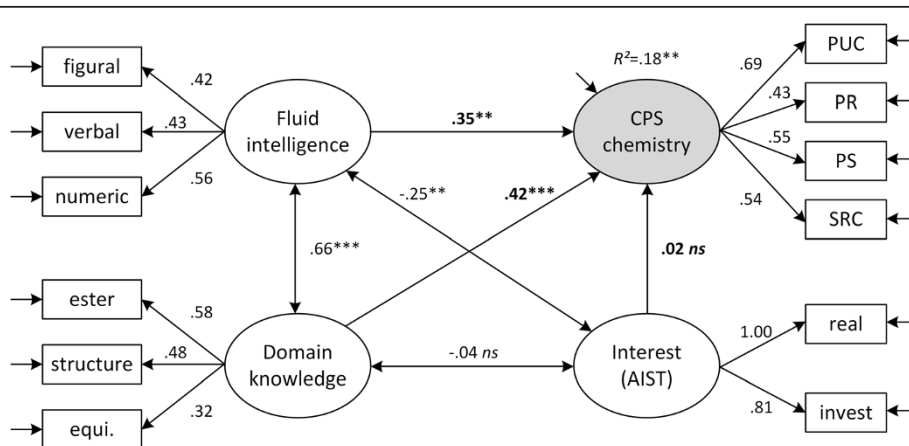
figural
verbal
numeric
.42
.43
.56
Fluid intelligence
.35**
$R^2$=.18**
CPS chemistry
.69
.43
.55
.54
PUC
PR
PS
SRC
-.25**
.42***
.66***
.02 ns
ester
structure
equi.
.58
.48
.32
Domain knowledge
-.04 ns
Interest (AIST)
1.00
.81
real
invest